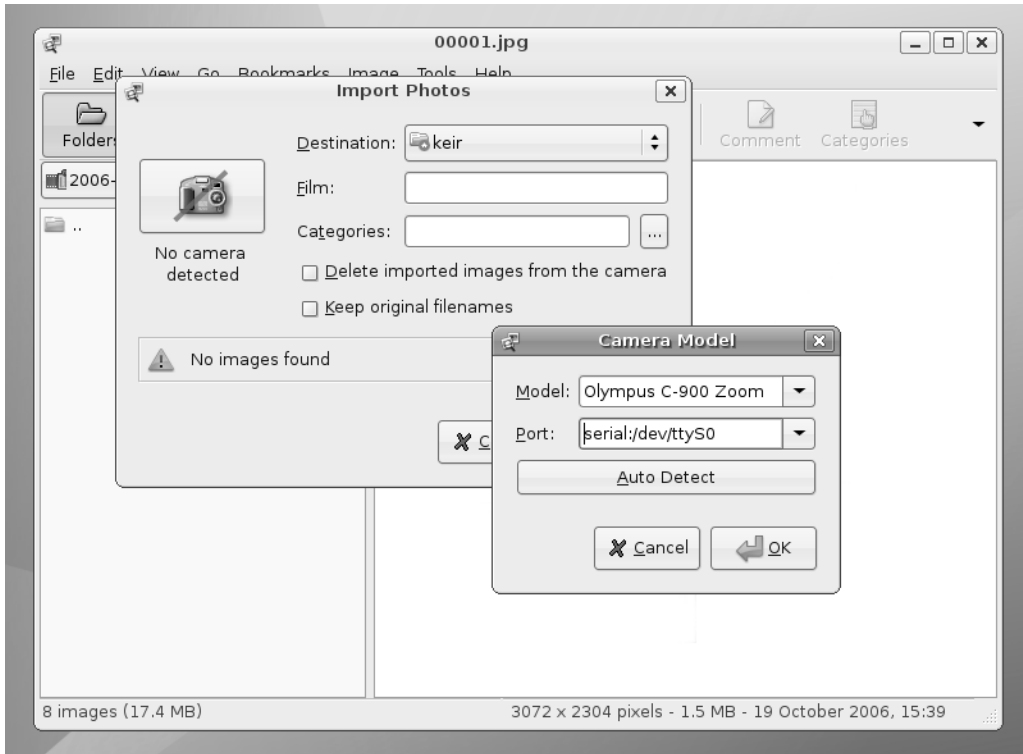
00001.jpg

File Edit View Go Bookmarks Image Tools Help

Folders

2006-

..

Comment Categories

Import Photos

No camera detected

Destination: keir

Film:

Categories: ...

Delete imported images from the camera

Keep original filenames

No images found

C

Camera Model

Model: Olympus C-900 Zoom

Port: serial:/dev/ttyS0

Auto Detect

Cancel OK

8 images (17.4 MB)

3072 x 2304 pixels - 1.5 MB - 19 October 2006, 15:39